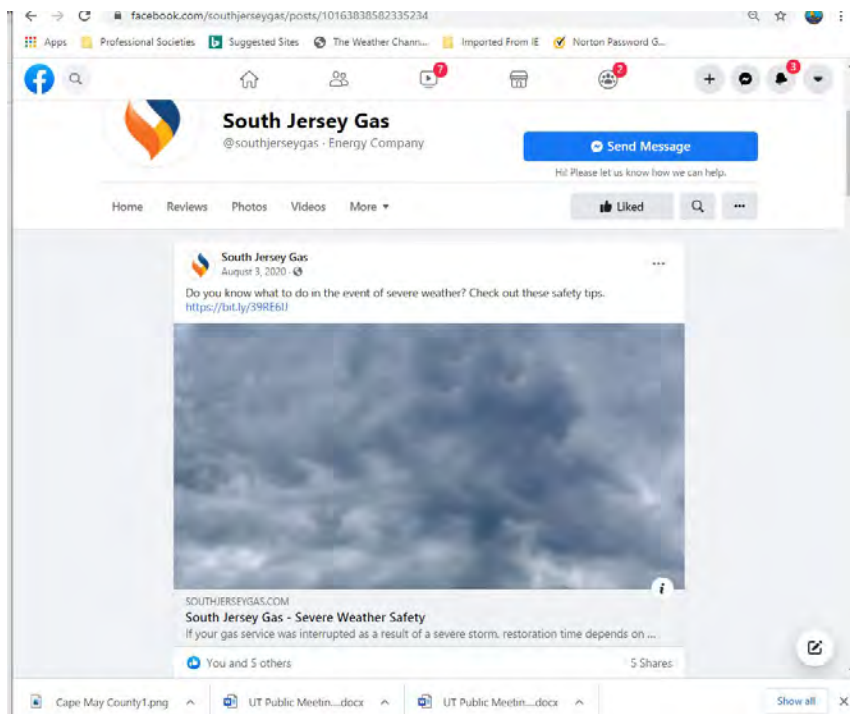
facebook.com/southjerseygas/posts/10163838582335234

Apps Professional Societies Suggested Sites The Weather Chann... Imported From IE Norton Password G...

7 2 3

South Jersey Gas
@southjerseygas · Energy Company

Send Message
Hi! Please let us know how we can help.

Home Reviews Photos Videos More

Liked

South Jersey Gas
August 3, 2020 ·

Do you know what to do in the event of severe weather? Check out these safety tips.
https://bit.ly/39RE6lJ

SOUTHJERSEYGAS.COM
South Jersey Gas - Severe Weather Safety
If your gas service was interrupted as a result of a severe storm, restoration time depends on ...

You and 5 others 5 Shares

Cape May County1.png UT Public Meetin....docx UT Public Meetin....docx Show all